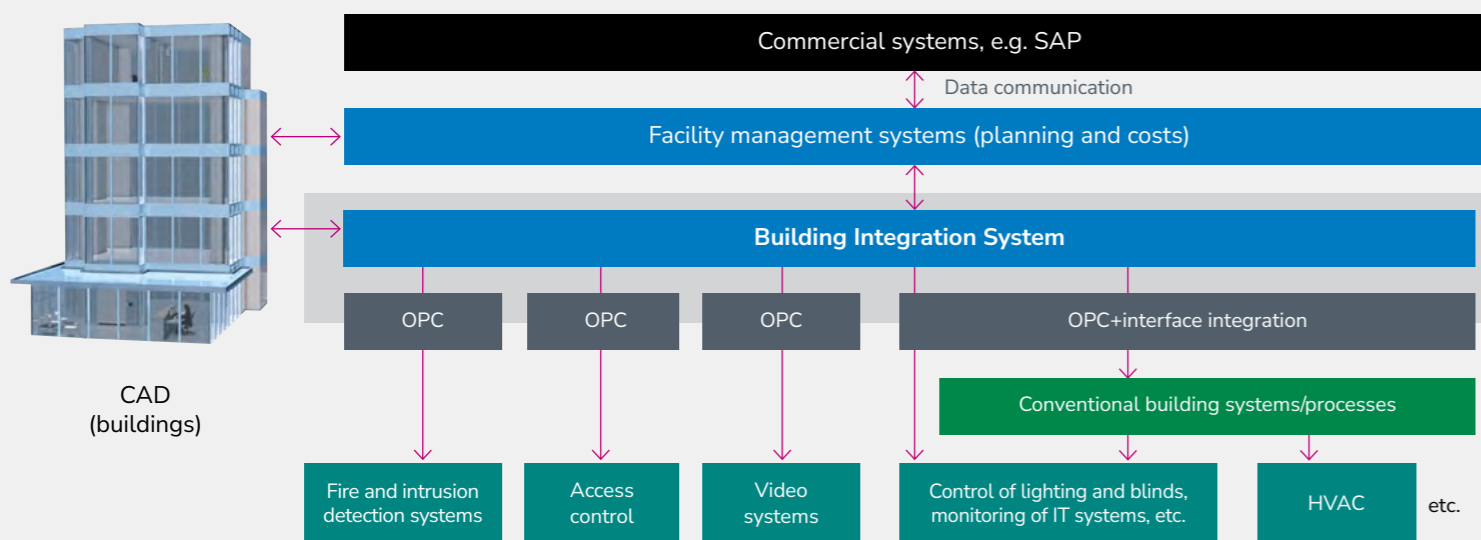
Commercial systems, e.g. SAP

Data communication

Facility management systems (planning and costs)

Building Integration System

OPC

OPC

OPC

OPC+interface integration

CAD
(buildings)

Conventional building systems/processes

Fire and intrusion detection systems

Access control

Video systems

Control of lighting and blinds, monitoring of IT systems, etc.

HVAC

etc.